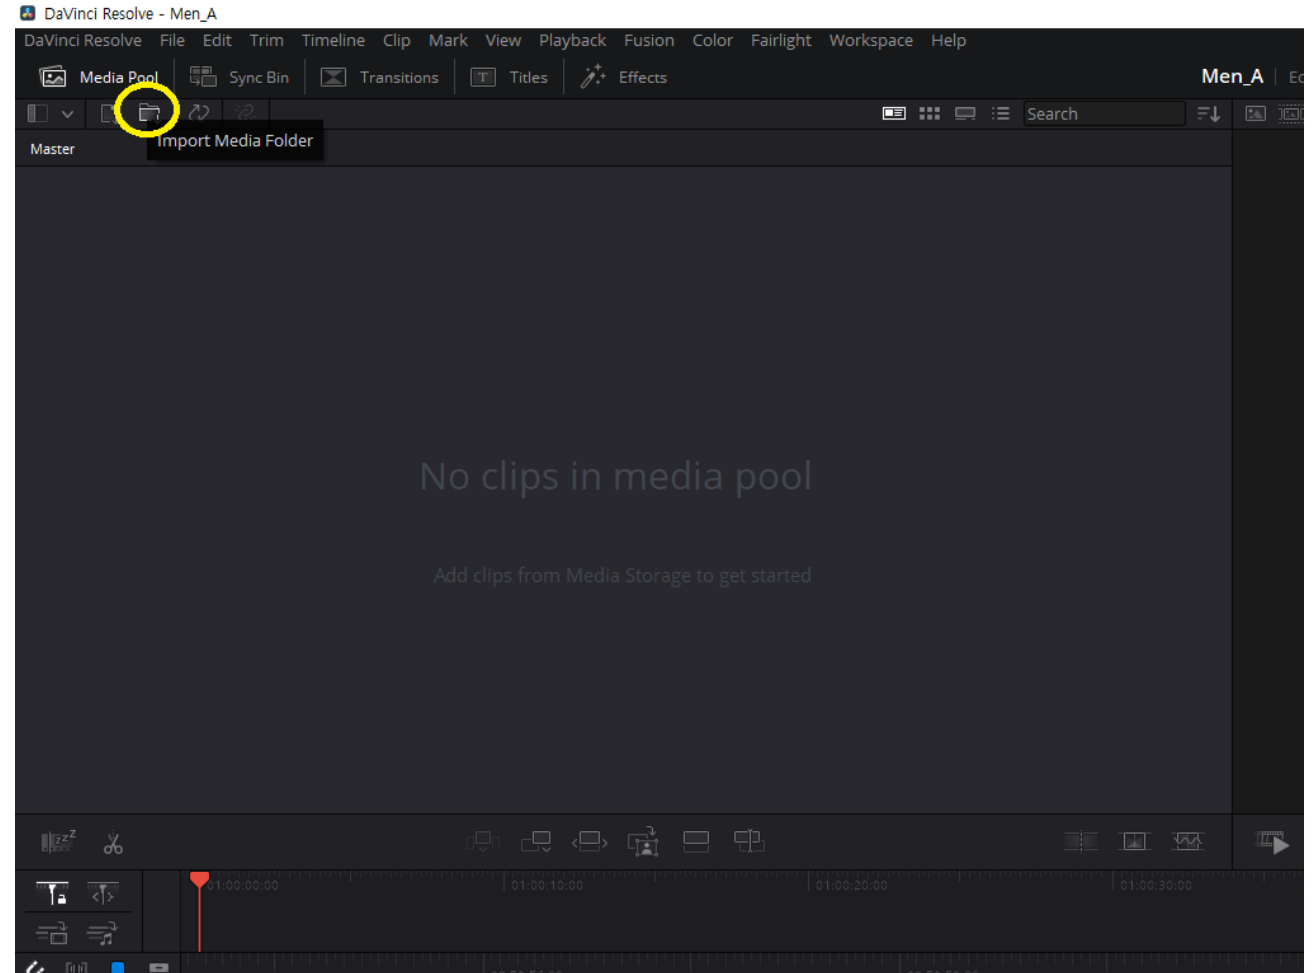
DaVinci Resolve - Men_A

DaVinci Resolve File Edit Trim Timeline Clip Mark View Playback Fusion Color Fairlight Workspace Help

Media Pool Sync Bin Transitions Titles Effects

Men_A | Ec

Search

Import Media Folder

Master

No clips in media pool

Add clips from Media Storage to get started

01:00:00:00 01:00:10:00 01:00:20:00 01:00:30:00